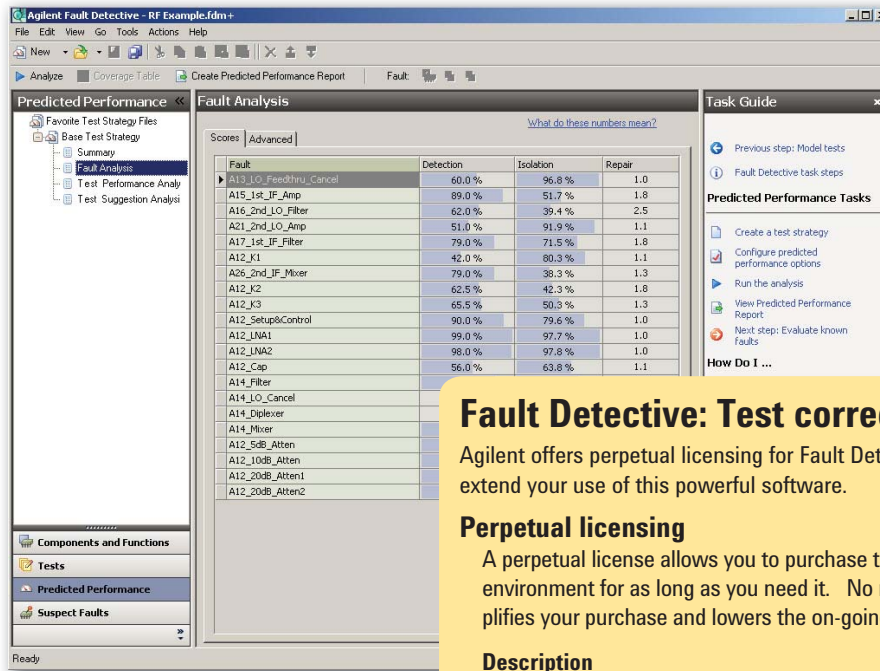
Agilent Fault Detective - RF Example.fdm+

File Edit View Go Tools Actions Help

New

Analyze Coverage Table Create Predicted Performance Report Fault:

Predicted Performance

Favorite Test Strategy Files
Base Test Strategy
Summary
Fault Analysis
Test Performance Analy
Test Suggestion Analysi

Components and Functions
Tests
Predicted Performance
Suspect Faults

Fault Analysis

What do these numbers mean?

Scores | Advanced

| Fault | Detection | Isolation | Repair |
|---|---|---|---|
| A13_LO_Feedthru_Cancel | 60.0 % | 96.8 % | 1.0 |
| A15_1st_IF_Amp | 89.0 % | 51.7 % | 1.8 |
| A16_2nd_LO_Filter | 62.0 % | 39.4 % | 2.5 |
| A21_2nd_LO_Amp | 51.0 % | 91.9 % | 1.1 |
| A17_1st_IF_Filter | 79.0 % | 71.5 % | 1.8 |
| A12_K1 | 42.0 % | 80.3 % | 1.1 |
| A26_2nd_IF_Mixer | 79.0 % | 38.3 % | 1.3 |
| A12_K2 | 62.5 % | 42.3 % | 1.8 |
| A12_K3 | 65.5 % | 50.3 % | 1.3 |
| A12_Setup&Control | 90.0 % | 79.6 % | 1.0 |
| A12_LNA1 | 99.0 % | 97.7 % | 1.0 |
| A12_LNA2 | 98.0 % | 97.8 % | 1.0 |
| A12_Cap | 56.0 % | 63.8 % | 1.1 |
| A14_Filter | | | |
| A14_LO_Cancel | | | |
| A14_Diplexer | | | |
| A14_Mixer | | | |
| A12_5dB_Atten | | | |
| A12_10dB_Atten | | | |
| A12_20dB_Atten1 | | | |
| A12_20dB_Atten2 | | | |

Task Guide

Previous step: Model tests
Fault Detective task steps

Predicted Performance Tasks

Create a test strategy
Configure predicted performance options
Run the analysis
View Predicted Performance Report
Next step: Evaluate known faults

How Do I ...

Ready

Fault Detective: Test corre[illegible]

Agilent offers perpetual licensing for Fault Det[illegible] extend your use of this powerful software.

Perpetual licensing

A perpetual license allows you to purchase t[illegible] environment for as long as you need it. No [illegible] plifies your purchase and lowers the on-goin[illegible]

Description